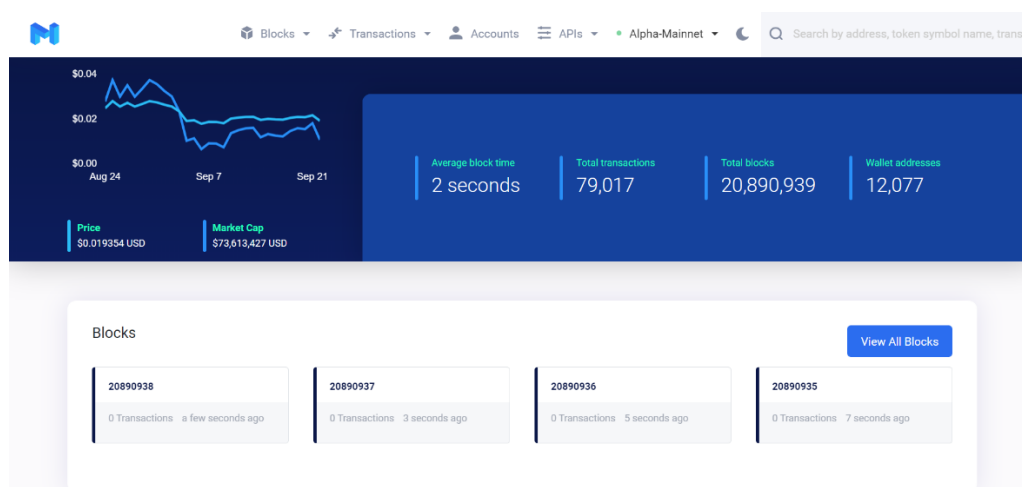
Blocks Transactions Accounts APIs Alpha-Mainnet

Search by address, token symbol name, trans

$0.04
$0.02
$0.00
Aug 24
Sep 7
Sep 21

Price
$0.019354 USD

Market Cap
$73,613,427 USD

Average block time
2 seconds

Total transactions
79,017

Total blocks
20,890,939

Wallet addresses
12,077

Blocks

View All Blocks

20890938
0 Transactions a few seconds ago

20890937
0 Transactions 3 seconds ago

20890936
0 Transactions 5 seconds ago

20890935
0 Transactions 7 seconds ago